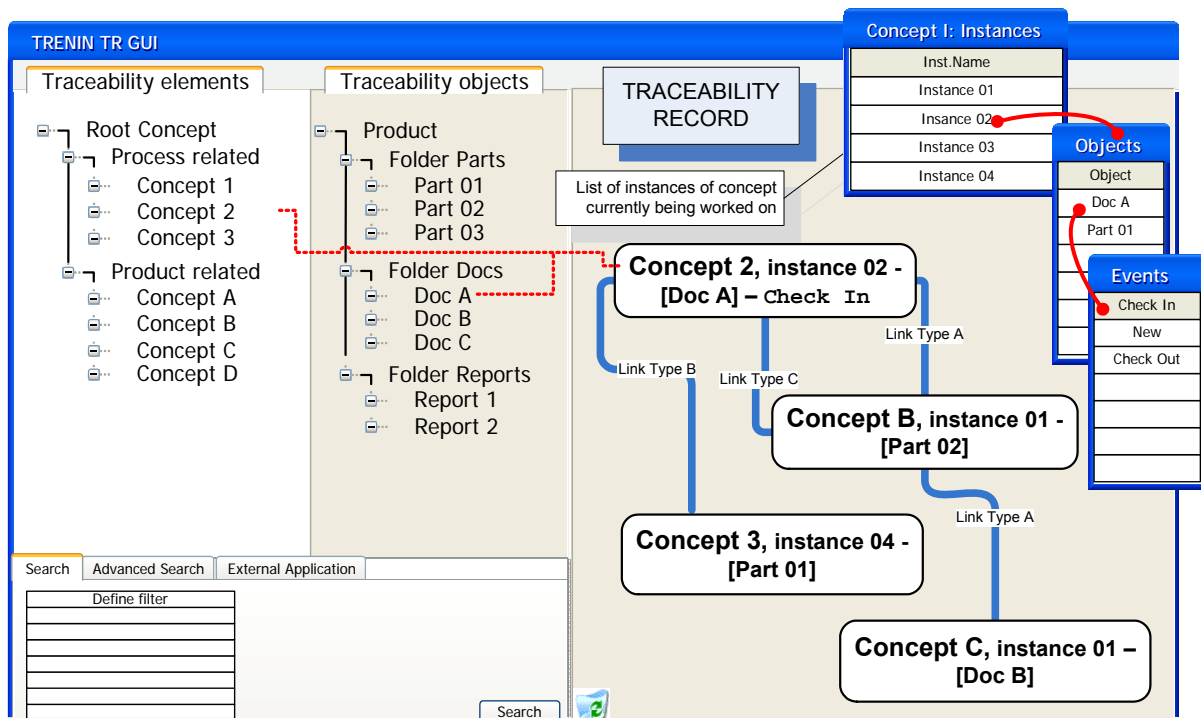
TRENIN TR GUI

Traceability elements

Root Concept
Process related
Concept 1
Concept 2
Concept 3
Product related
Concept A
Concept B
Concept C
Concept D

Traceability objects

Product
Folder Parts
Part 01
Part 02
Part 03
Folder Docs
Doc A
Doc B
Doc C
Folder Reports
Report 1
Report 2

TRACEABILITY RECORD

List of instances of concept currently being worked on

Concept I: Instances

| Inst.Name |
|---|
| Instance 01 |
| Instance 02 |
| Instance 03 |
| Instance 04 |

Objects

| Object |
|---|
| Doc A |
| Part 01 |

Events

| Check In |
|---|
| New |
| Check Out |

Concept 2, instance 02 - [Doc A] – Check In

Link Type B
Link Type C
Link Type A

Concept B, instance 01 - [Part 02]

Link Type A

Concept 3, instance 04 - [Part 01]

Concept C, instance 01 – [Doc B]

Search | Advanced Search | External Application

Define filter

Search